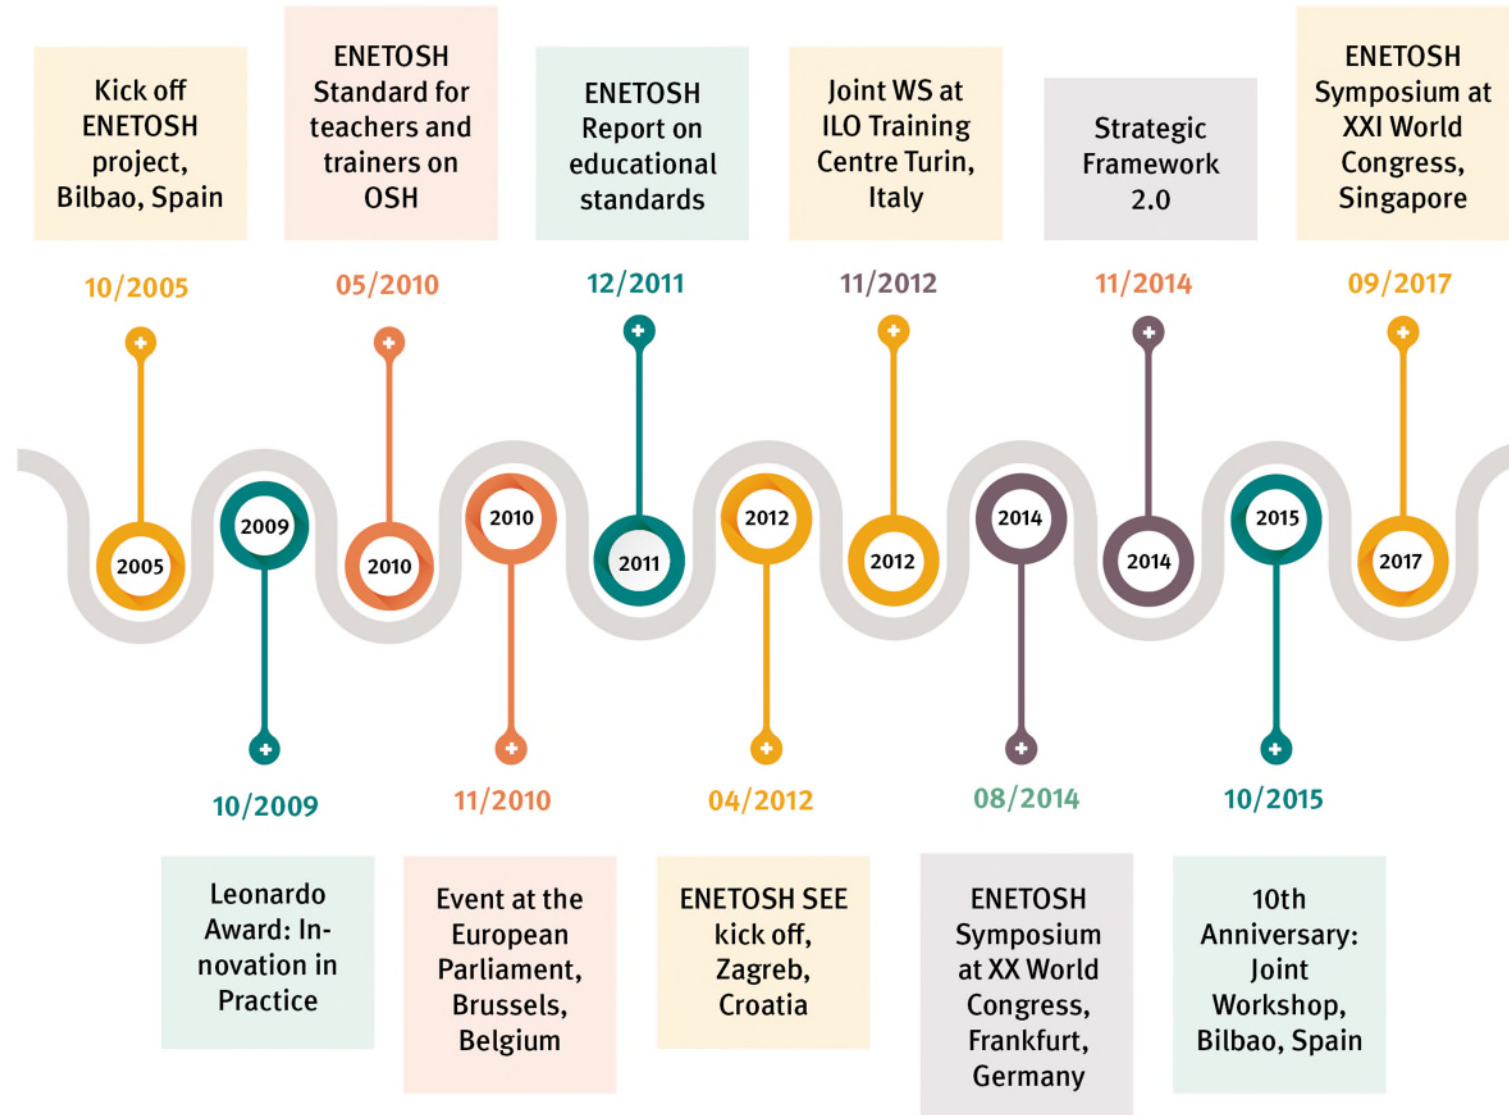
Kick off ENETOSH project, Bilbao, Spain

ENETOSH Standard for teachers and trainers on OSH

ENETOSH Report on educational standards

Joint WS at ILO Training Centre Turin, Italy

Strategic Framework 2.0

ENETOSH Symposium at XXI World Congress, Singapore

10/2005

05/2010

12/2011

11/2012

11/2014

09/2017

2005

2009

2010

2010

2011

2012

2012

2014

2014

2015

2017

10/2009

11/2010

04/2012

08/2014

10/2015

Leonardo Award: Innovation in Practice

Event at the European Parliament, Brussels, Belgium

ENETOSH SEE kick off, Zagreb, Croatia

ENETOSH Symposium at XX World Congress, Frankfurt, Germany

10th Anniversary: Joint Workshop, Bilbao, Spain